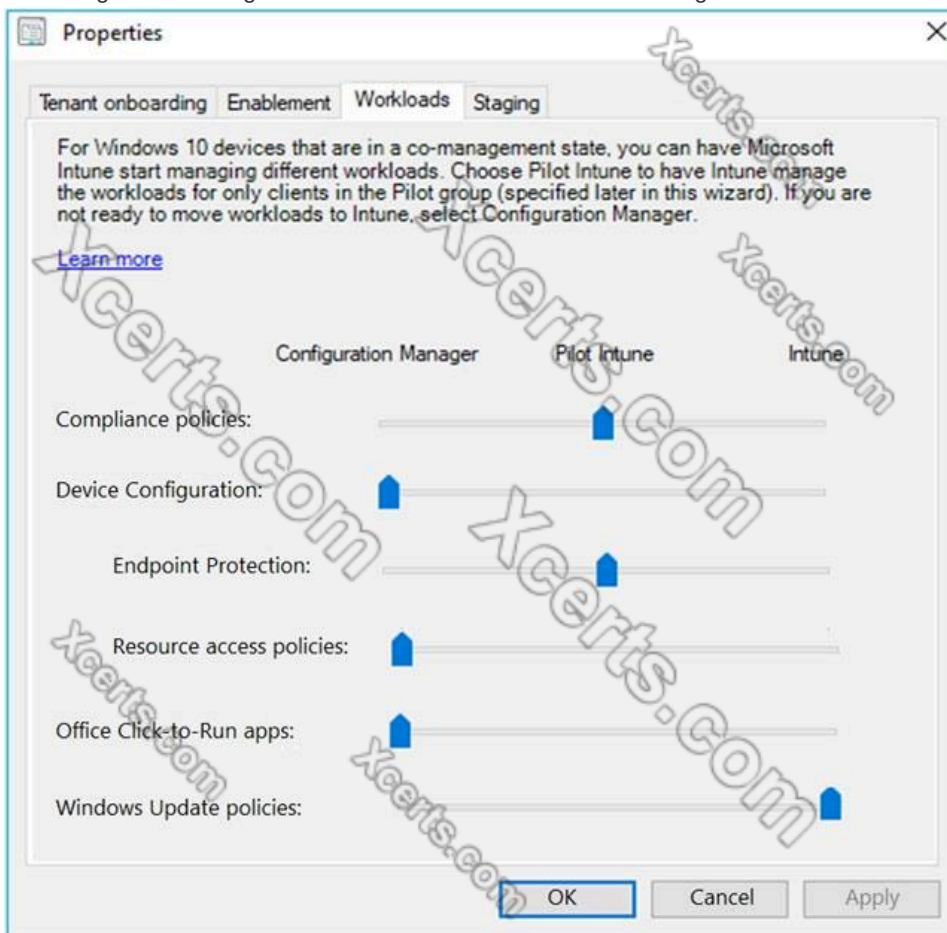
Properties

Tenant onboarding | Enablement | Workloads | Staging

For Windows 10 devices that are in a co-management state, you can have Microsoft Intune start managing different workloads. Choose Pilot Intune to have Intune manage the workloads for only clients in the Pilot group (specified later in this wizard). If you are not ready to move workloads to Intune, select Configuration Manager.

Learn more

Configuration Manager | Pilot Intune | Intune

Compliance policies:

Device Configuration:

Endpoint Protection:

Resource access policies:

Office Click-to-Run apps:

Windows Update policies:

OK | Cancel | Apply

Xcerts.com